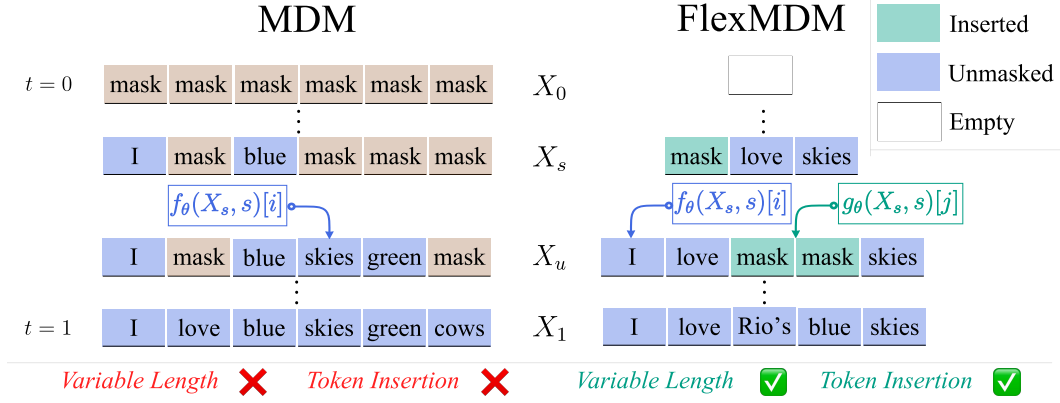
MDM

FlexMDM

Inserted

Unmasked

Empty

$t = 0$

| mask | mask | mask | mask | mask | mask |
|---|---|---|---|---|---|

$X_0$

⋮

| I | mask | blue | mask | mask | mask |
|---|---|---|---|---|---|

$X_s$

| mask | love | skies |
|---|---|---|

$f_\theta(X_s, s)[i]$

$f_\theta(X_s, s)[i]$

$g_\theta(X_s, s)[j]$

| I | mask | blue | skies | green | mask |
|---|---|---|---|---|---|

$X_u$

| I | love | mask | mask | skies |
|---|---|---|---|---|

⋮

$t = 1$

| I | love | blue | skies | green | cows |
|---|---|---|---|---|---|

$X_1$

| I | love | Rio's | blue | skies |
|---|---|---|---|---|

Variable Length ❌ Token Insertion ❌

Variable Length ✅ Token Insertion ✅